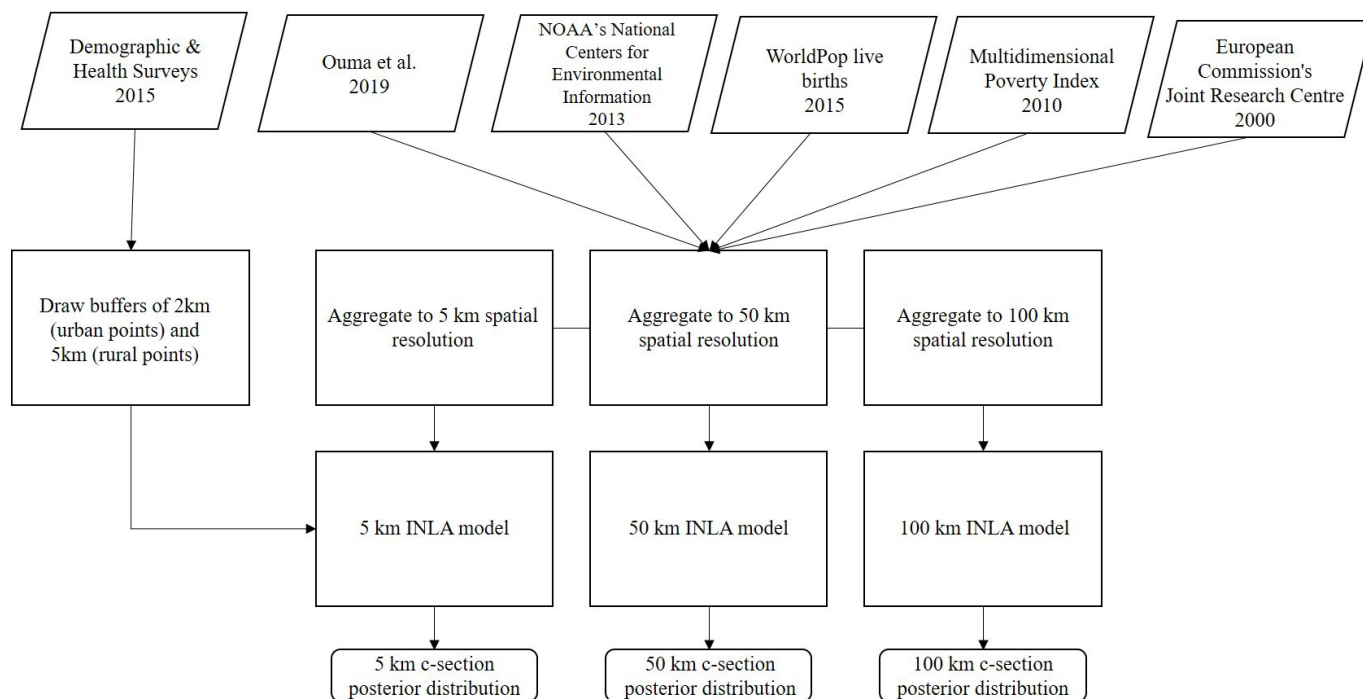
Demographic & Health Surveys 2015

Ouma et al. 2019

NOAA’s National Centers for Environmental Information 2013

WorldPop live births 2015

Multidimensional Poverty Index 2010

European Commission's Joint Research Centre 2000

Draw buffers of 2km (urban points) and 5km (rural points)

Aggregate to 5 km spatial resolution

Aggregate to 50 km spatial resolution

Aggregate to 100 km spatial resolution

5 km INLA model

50 km INLA model

100 km INLA model

5 km c-section posterior distribution

50 km c-section posterior distribution

100 km c-section posterior distribution